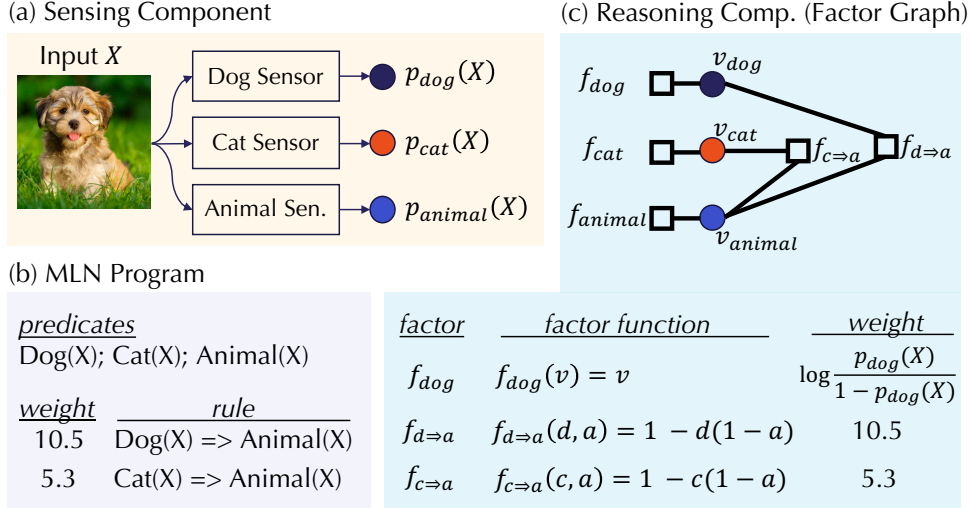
(a) Sensing Component

Input $X$

Dog Sensor → $p_{dog}(X)$

Cat Sensor → $p_{cat}(X)$

Animal Sen. → $p_{animal}(X)$

(c) Reasoning Comp. (Factor Graph)

$f_{dog}$ $v_{dog}$

$f_{cat}$ $v_{cat}$ $f_{c\Rightarrow a}$ $f_{d\Rightarrow a}$

$f_{animal}$ $v_{animal}$

(b) MLN Program

predicates
Dog(X); Cat(X); Animal(X)

| weight | rule |
|---|---|
| 10.5 | Dog(X) => Animal(X) |
| 5.3 | Cat(X) => Animal(X) |

| factor | factor function | weight |
|---|---|---|
| $f_{dog}$ | $f_{dog}(v) = v$ | $\log\frac{p_{dog}(X)}{1-p_{dog}(X)}$ |
| $f_{d\Rightarrow a}$ | $f_{d\Rightarrow a}(d,a) = 1 - d(1-a)$ | 10.5 |
| $f_{c\Rightarrow a}$ | $f_{c\Rightarrow a}(c,a) = 1 - c(1-a)$ | 5.3 |